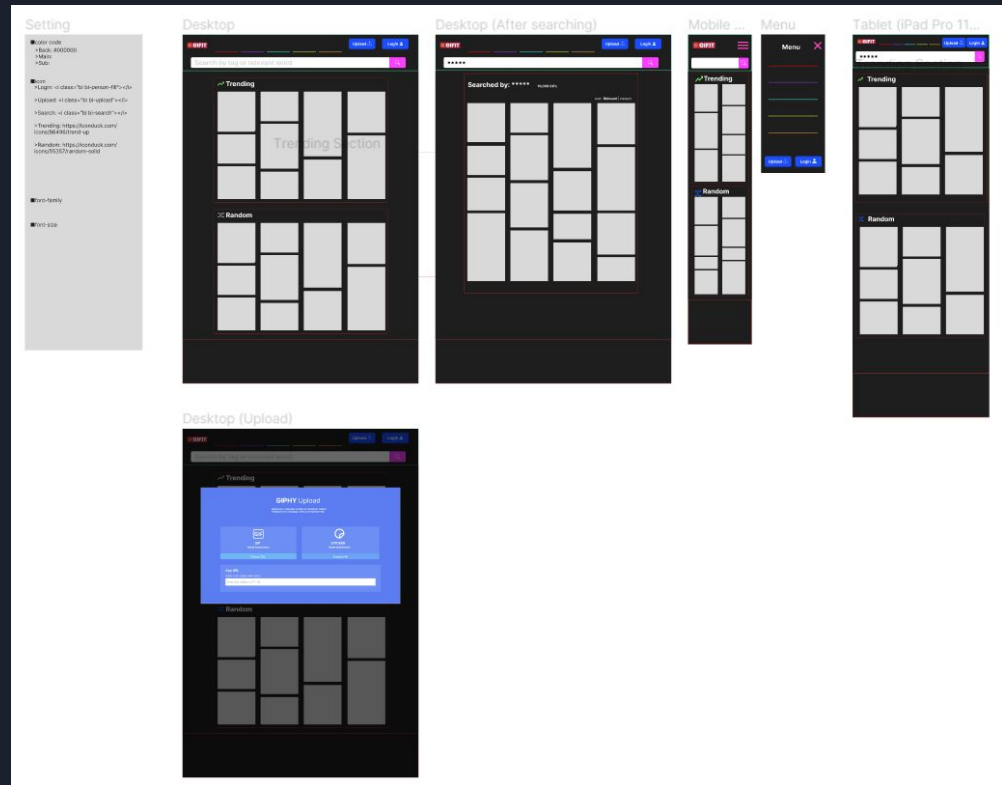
Setting

■color code
>Back: #000000
>Main:
>Sub:

■icon
>Login: <i class="bi bi-person-fill"></i>

>Upload: <i class="bi bi-upload"></i>

>Search: <i class="bi bi-search"></i>

>Trending: https://iconduck.com/icons/96496/trend-up

>Random: https://iconduck.com/icons/35357/random-solid

■font-family

■font-size

Desktop

GIFIT
Upload
Login
Search by tag or relevant world
Trending
Trending Section
Random

Desktop (After searching)

GIFIT
Upload
Login
*****
Searched by: *****
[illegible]
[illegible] Relevant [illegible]

Mobile ...

GIFIT
Trending
Random

Menu

Menu
Upload
Login

Tablet (iPad Pro 11...

GIFIT
Upload
Login
*****
Trending
Random

Desktop (Upload)

GIFIT
Upload
Login
Search by tag or relevant world
Trending
GIPHY Upload
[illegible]
GIF
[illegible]
STICKER
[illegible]
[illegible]
Random